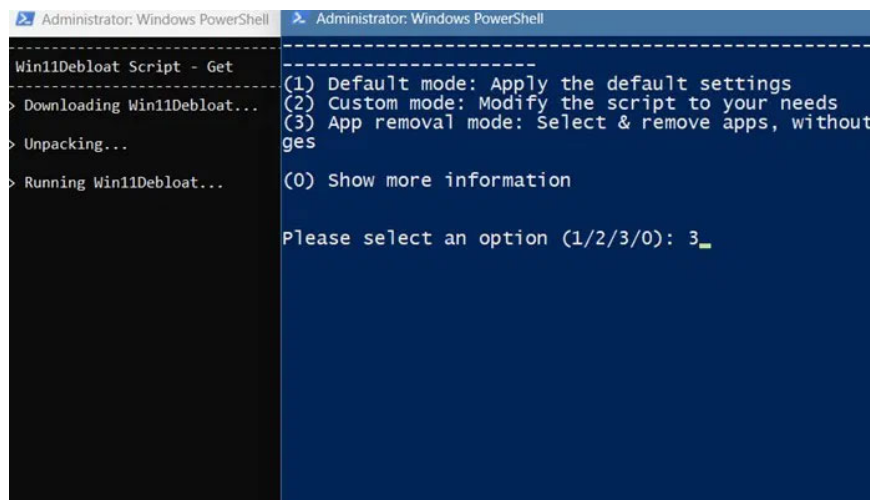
Administrator: Windows PowerShell

--------------------------------
Win11Debloat Script - Get
--------------------------------
> Downloading Win11Debloat...

> Unpacking...

> Running Win11Debloat...

Administrator: Windows PowerShell

--------------------------------------------------------------------------
--------------------
(1) Default mode: Apply the default settings
(2) Custom mode: Modify the script to your needs
(3) App removal mode: Select & remove apps, without
ges

(0) Show more information

Please select an option (1/2/3/0): 3_